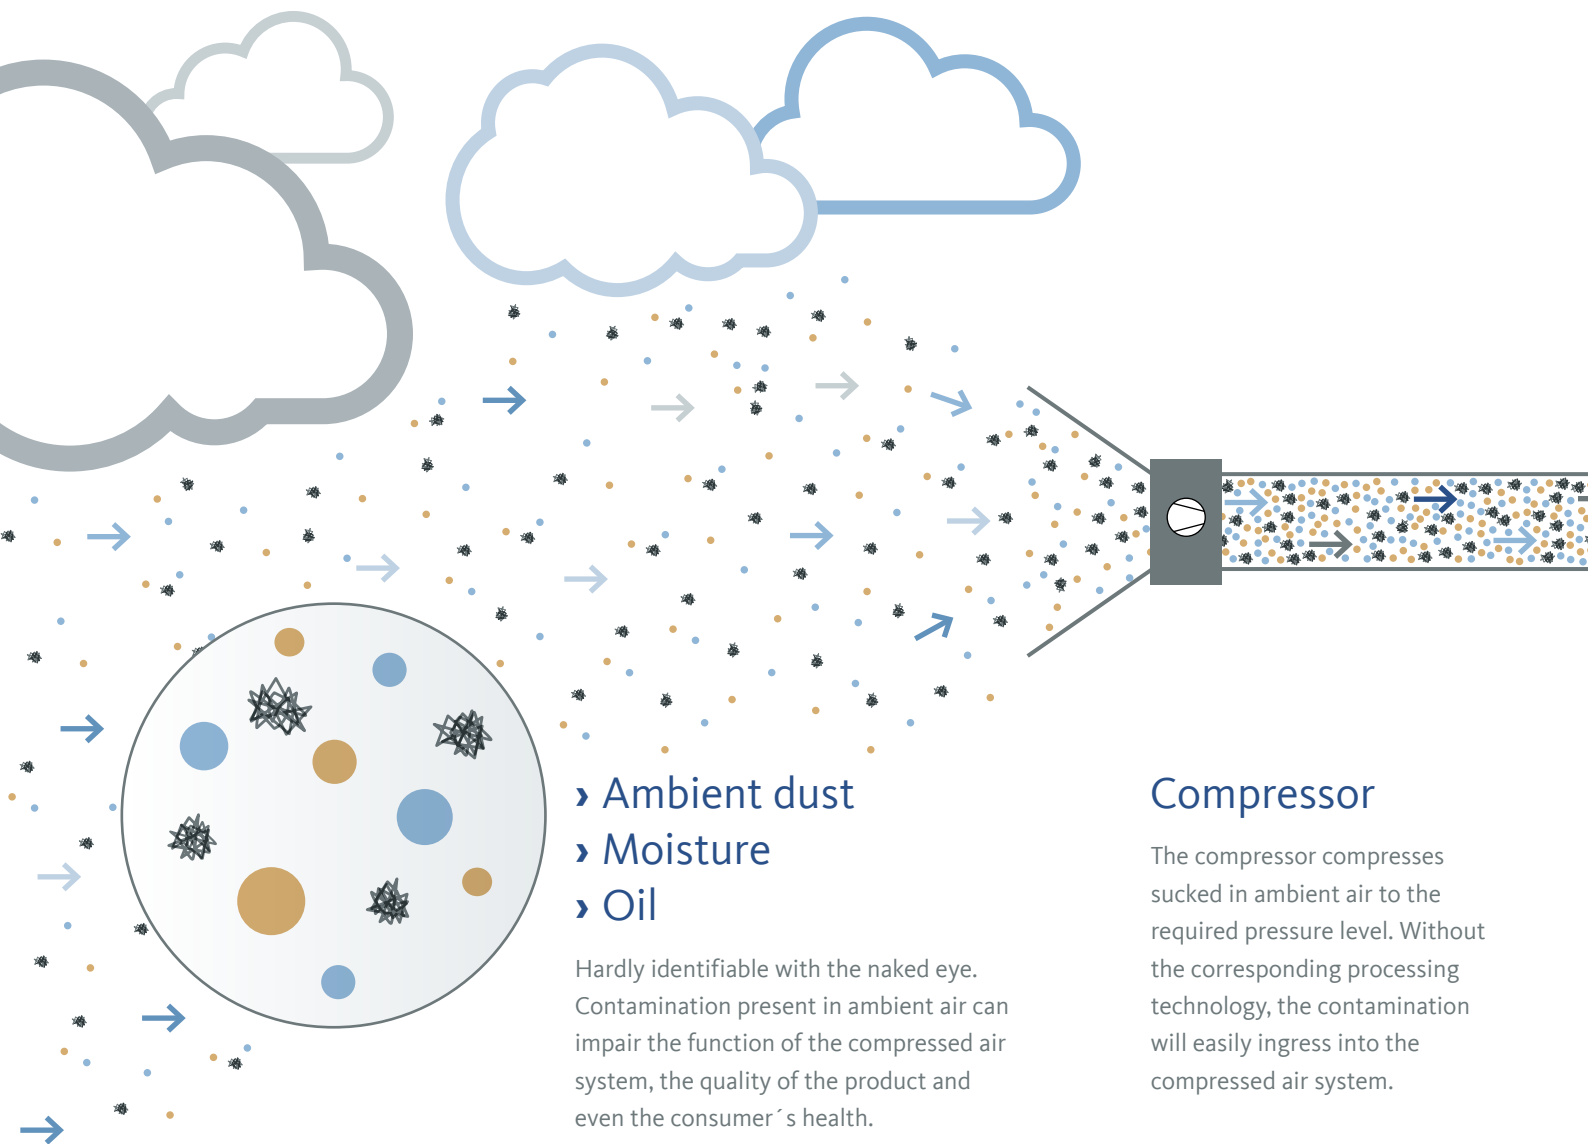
› Ambient dust
› Moisture
› Oil

Hardly identifiable with the naked eye. Contamination present in ambient air can impair the function of the compressed air system, the quality of the product and even the consumer´s health.

Compressor

The compressor compresses sucked in ambient air to the required pressure level. Without the corresponding processing technology, the contamination will easily ingress into the compressed air system.